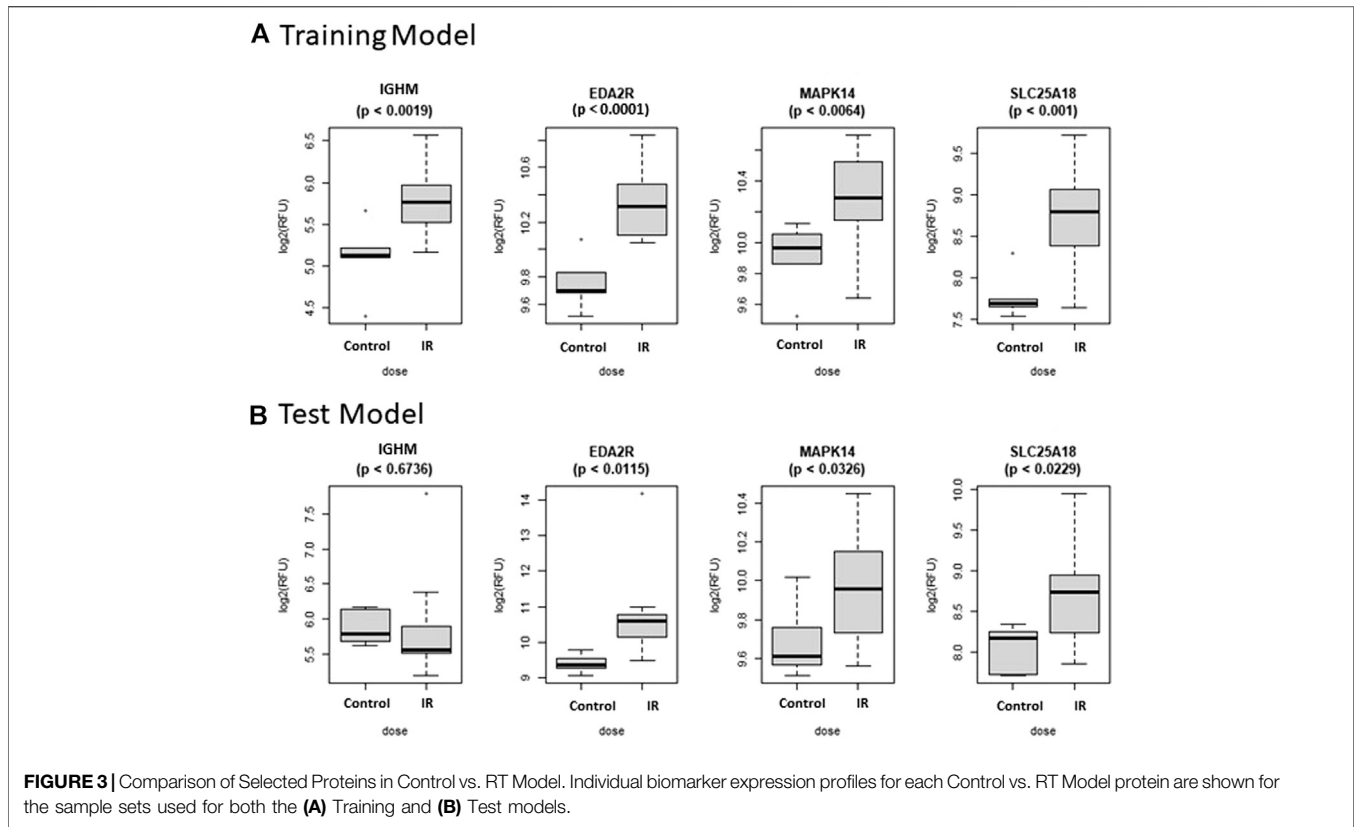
A Training Model

IGHM
(p < 0.0019)

log2(RFU)

6.5
6.0
5.5
5.0
4.5

Control IR

dose

EDA2R
(p < 0.0001)

log2(RFU)

10.6
10.2
9.8
9.6

Control IR

dose

MAPK14
(p < 0.0064)

log2(RFU)

10.4
10.0
9.6

Control IR

dose

SLC25A18
(p < 0.001)

log2(RFU)

9.5
9.0
8.5
8.0
7.5

Control IR

dose

B Test Model

IGHM
(p < 0.6736)

log2(RFU)

7.5
7.0
6.5
6.0
5.5

Control IR

dose

EDA2R
(p < 0.0115)

log2(RFU)

14
13
12
11
10
9

Control IR

dose

MAPK14
(p < 0.0326)

log2(RFU)

10.4
10.2
10.0
9.8
9.6

Control IR

dose

SLC25A18
(p < 0.0229)

log2(RFU)

10.0
9.5
9.0
8.5
8.0

Control IR

dose

FIGURE 3 | Comparison of Selected Proteins in Control vs. RT Model. Individual biomarker expression profiles for each Control vs. RT Model protein are shown for the sample sets used for both the (A) Training and (B) Test models.